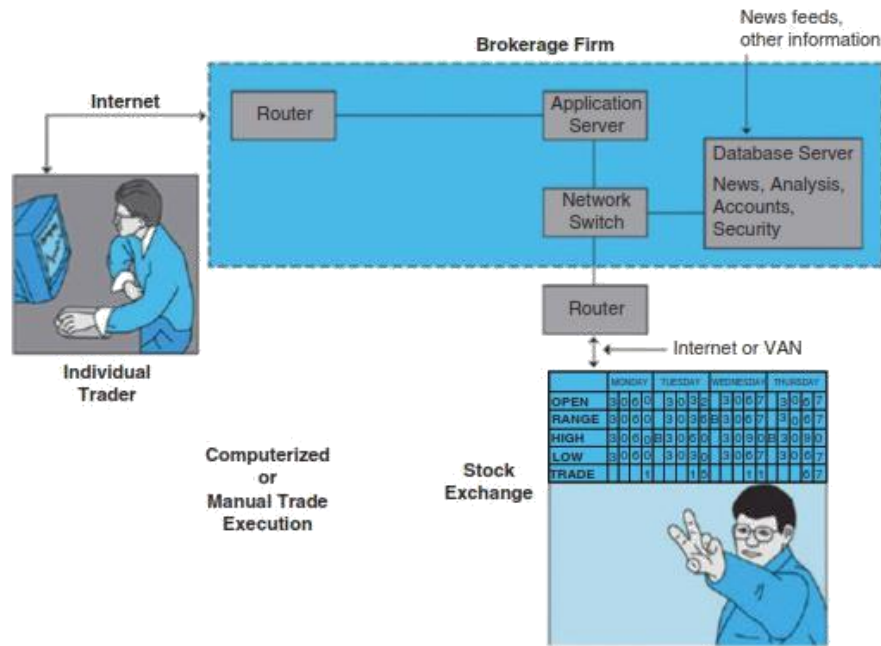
News feeds, other information

Brokerage Firm

Internet

Router

Application Server

Database Server

News, Analysis, Accounts, Security

Network Switch

Router

Internet or VAN

Individual Trader

Computerized or Manual Trade Execution

Stock Exchange

| | MONDAY | TUESDAY | WEDNESDAY | THURSDAY |
|---|---|---|---|---|
| OPEN | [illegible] | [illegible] | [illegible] | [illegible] |
| RANGE | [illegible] | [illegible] | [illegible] | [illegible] |
| HIGH | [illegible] | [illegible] | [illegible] | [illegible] |
| LOW | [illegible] | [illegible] | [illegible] | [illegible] |
| TRADE | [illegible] | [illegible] | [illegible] | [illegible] |